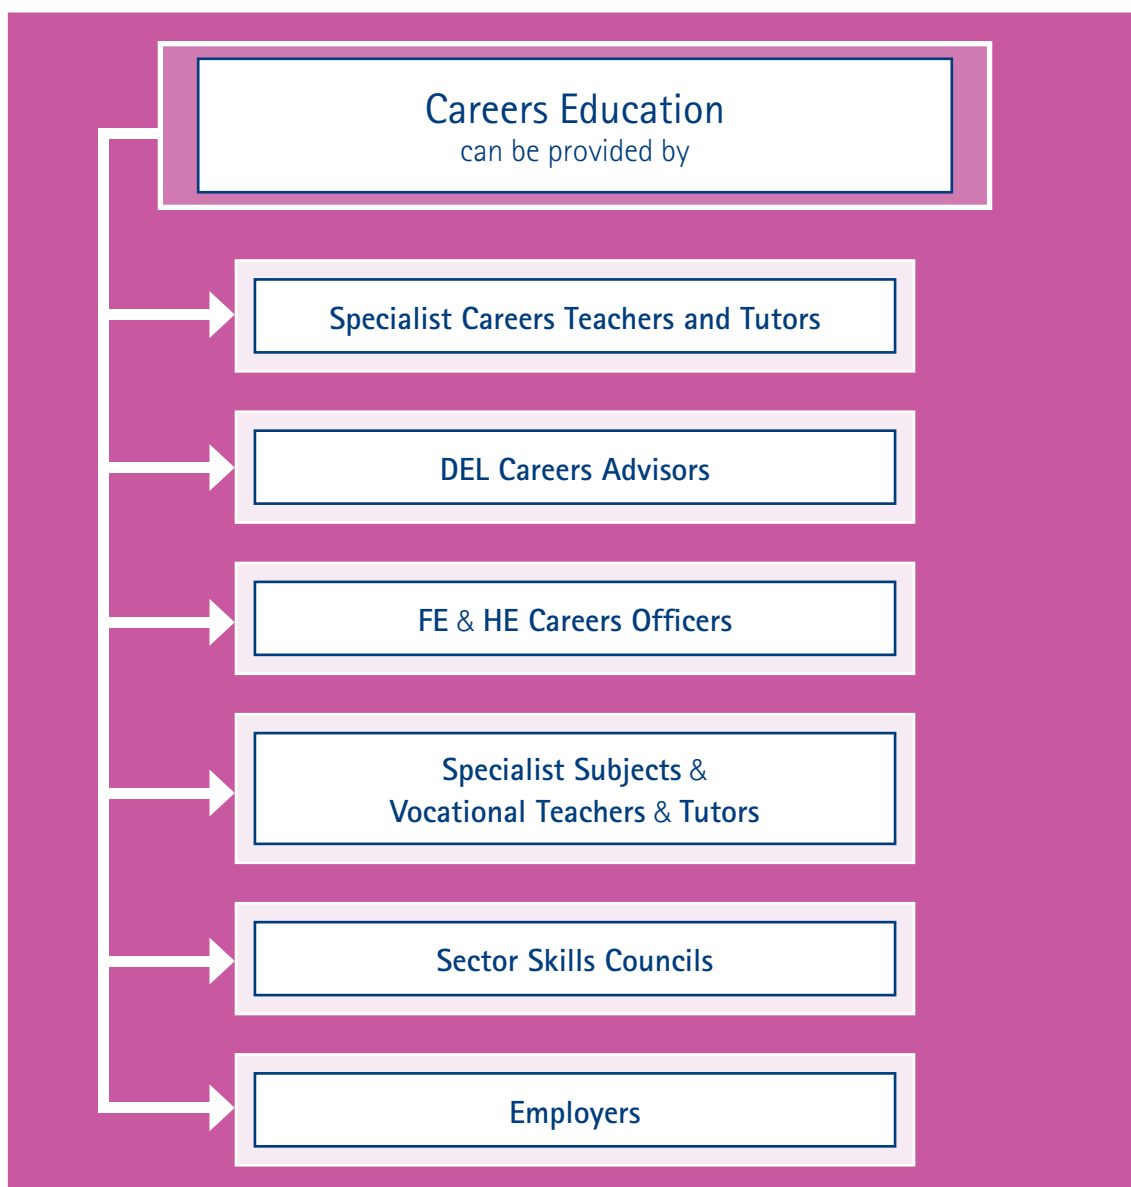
Careers Education
can be provided by

Specialist Careers Teachers and Tutors

DEL Careers Advisors

FE & HE Careers Officers

Specialist Subjects &
Vocational Teachers & Tutors

Sector Skills Councils

Employers